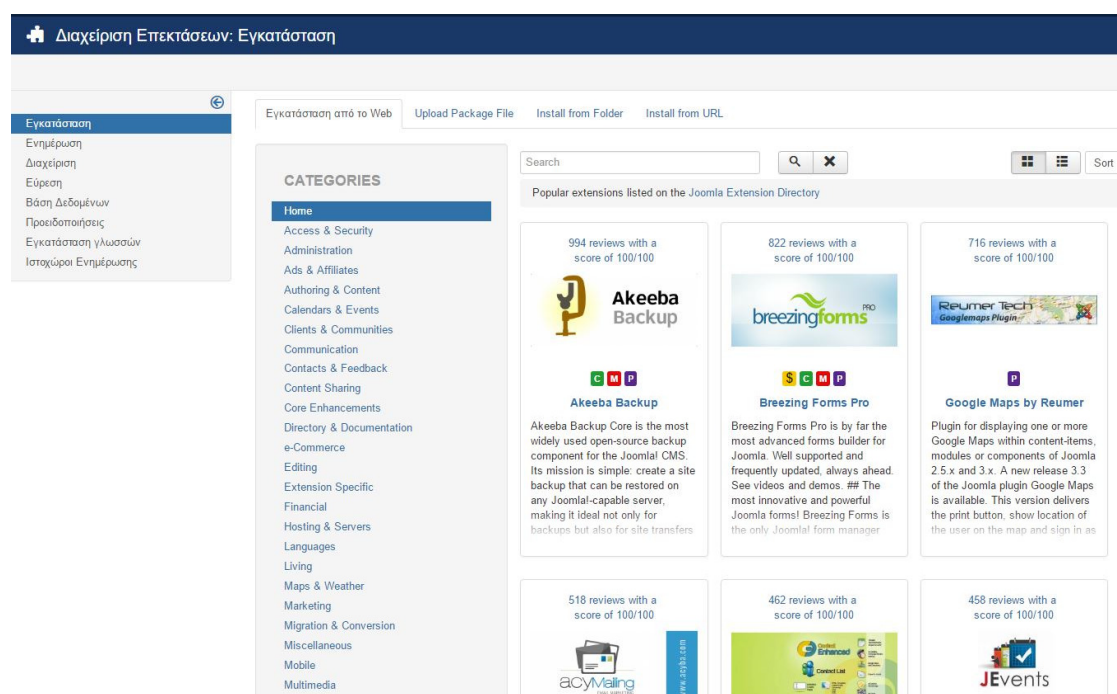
Διαχείριση Επεκτάσεων: Εγκατάσταση

Εγκατάσταση
Ενημέρωση
Διαχείριση
Εύρεση
Βάση Δεδομένων
Προειδοποιήσεις
Εγκατάσταση γλωσσών
Ιστοχώροι Ενημέρωσης

Εγκατάσταση από το Web | Upload Package File | Install from Folder | Install from URL

CATEGORIES
Home
Access & Security
Administration
Ads & Affiliates
Authoring & Content
Calendars & Events
Clients & Communities
Communication
Contacts & Feedback
Content Sharing
Core Enhancements
Directory & Documentation
e-Commerce
Editing
Extension Specific
Financial
Hosting & Servers
Languages
Living
Maps & Weather
Marketing
Migration & Conversion
Miscellaneous
Mobile
Multimedia

Search

Sort

Popular extensions listed on the Joomla Extension Directory

994 reviews with a score of 100/100
Akeeba Backup
C M P
Akeeba Backup
Akeeba Backup Core is the most widely used open-source backup component for the Joomla! CMS. Its mission is simple: create a site backup that can be restored on any Joomla!-capable server, making it ideal not only for backups but also for site transfers

822 reviews with a score of 100/100
breezingforms PRO
$ C M P
Breezing Forms Pro
Breezing Forms Pro is by far the most advanced forms builder for Joomla. Well supported and frequently updated, always ahead. See videos and demos. ## The most innovative and powerful Joomla forms! Breezing Forms is the only Joomla! form manager

716 reviews with a score of 100/100
Reumer Tech Googlemaps Plugin
P
Google Maps by Reumer
Plugin for displaying one or more Google Maps within content-items, modules or components of Joomla 2.5.x and 3.x. A new release 3.3 of the Joomla plugin Google Maps is available. This version delivers the print button, show location of the user on the map and sign in as

518 reviews with a score of 100/100
acyMailing
www.acyba.com

462 reviews with a score of 100/100
Contact Enhanced
Contact List

458 reviews with a score of 100/100
JEvents